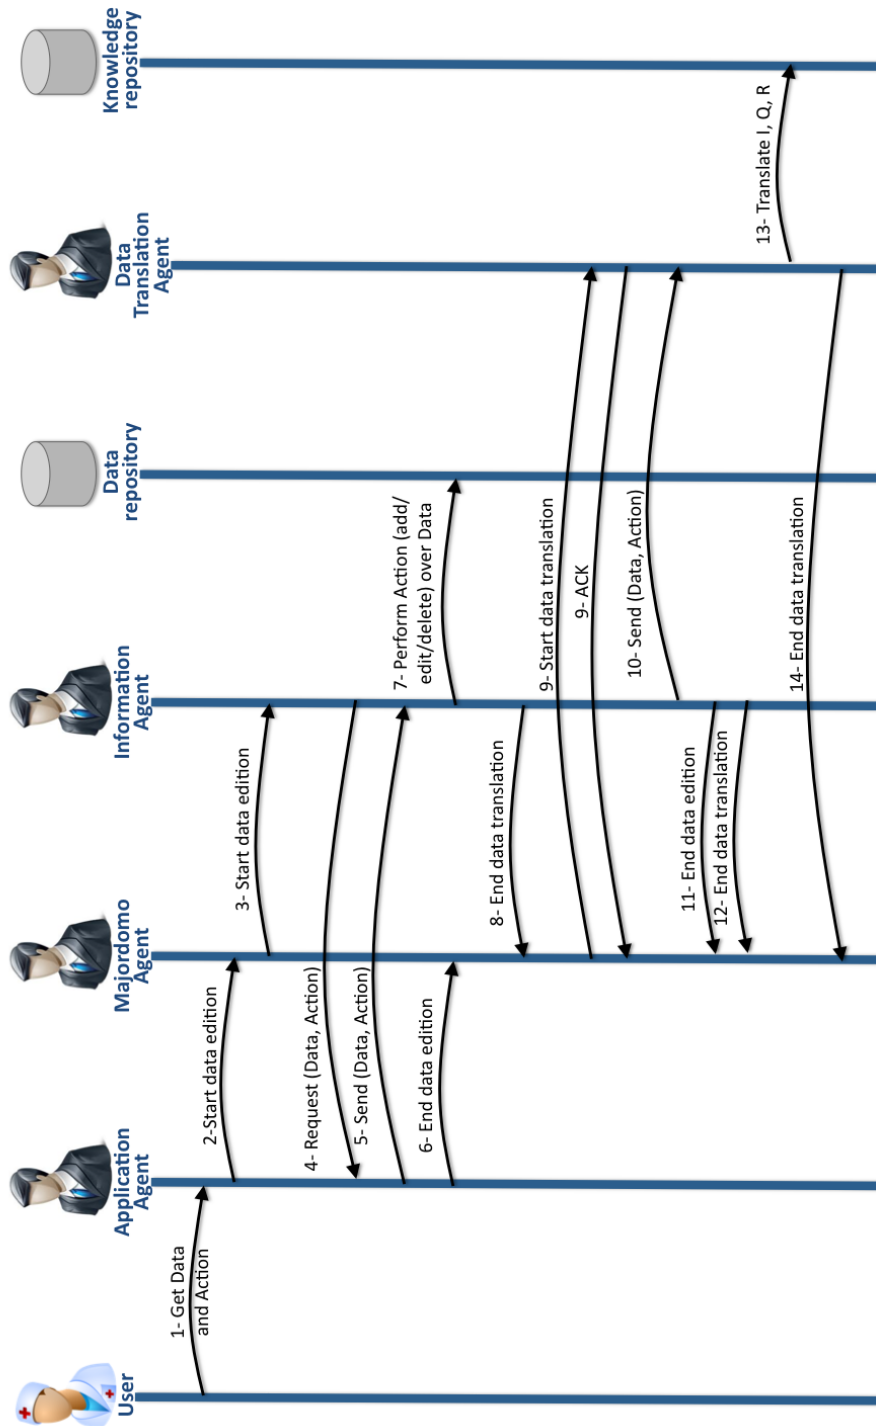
Knowledge repository

Data Translation Agent

Data repository

Information Agent

Majordomo Agent

Application Agent

User

1- Get Data and Action

2-Start data edition

3- Start data edition

4- Request (Data, Action)

5- Send (Data, Action)

6- End data edition

7- Perform Action (add/ edit/delete) over Data

8- End data translation

9- Start data translation

9- ACK

10- Send (Data, Action)

11- End data edition

12- End data translation

13- Translate I, Q, R

14- End data translation